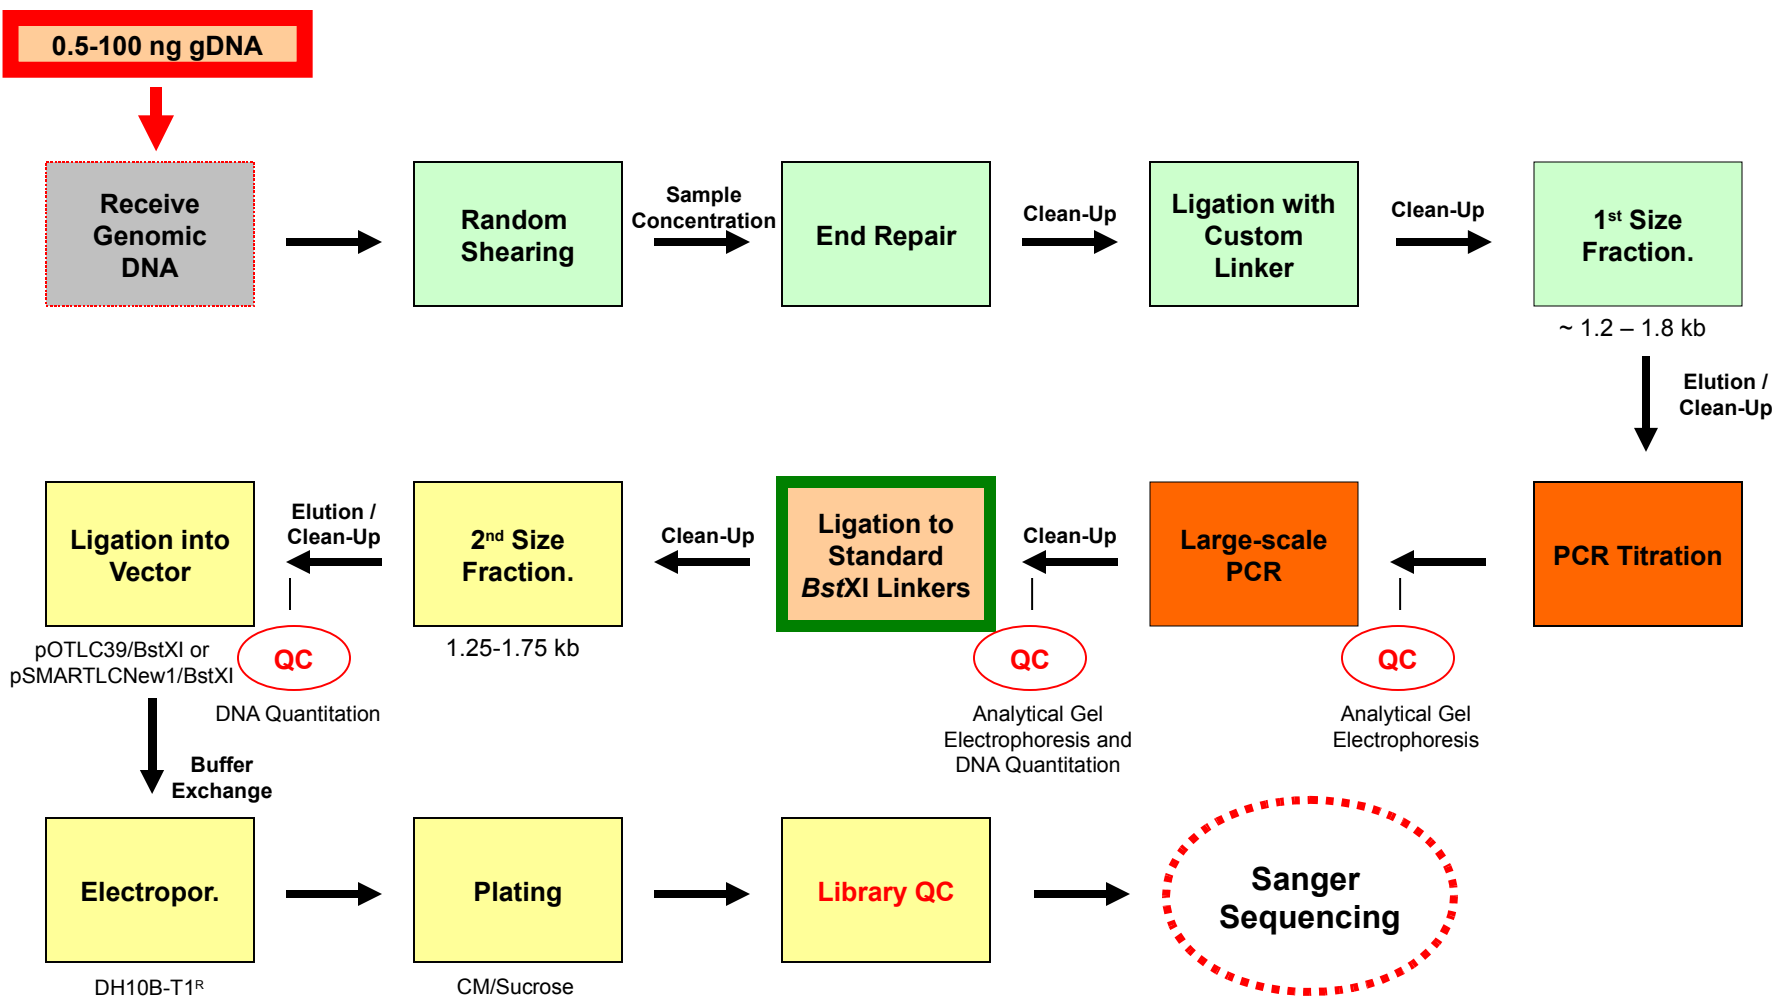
0.5-100 ng gDNA

Receive Genomic DNA

Random Shearing

Sample Concentration

End Repair

Clean-Up

Ligation with Custom Linker

Clean-Up

$1^{st}$ Size Fraction.

~ 1.2 – 1.8 kb

Elution / Clean-Up

PCR Titration

QC

Analytical Gel Electrophoresis

Large-scale PCR

Clean-Up

QC

Analytical Gel Electrophoresis and DNA Quantitation

Ligation to Standard *Bst*XI Linkers

Clean-Up

$2^{nd}$ Size Fraction.

1.25-1.75 kb

Elution / Clean-Up

QC

DNA Quantitation

Ligation into Vector

pOTLC39/BstXI or pSMARTLCNew1/BstXI

Buffer Exchange

Electropor.

DH10B-T1$^{R}$

Plating

CM/Sucrose

Library QC

Sanger Sequencing